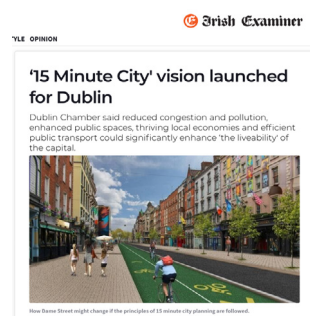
Irish Examiner

'YLE OPINION

'15 Minute City' vision launched for Dublin

Dublin Chamber said reduced congestion and pollution, enhanced public spaces, thriving local economies and efficient public transport could significantly enhance 'the liveability' of the capital.

How Dame Street might change if the principles of 15 minute city planning are followed.